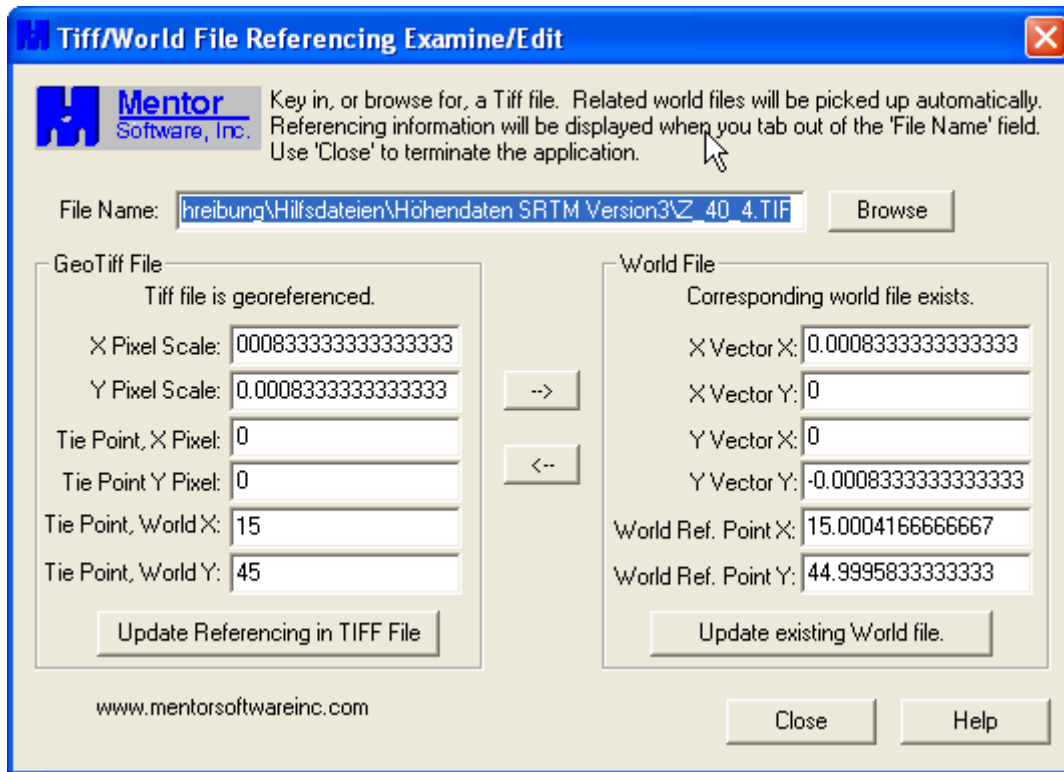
Tiff/World File Referencing Examine/Edit

Mentor
Software, Inc.

Key in, or browse for, a Tiff file. Related world files will be picked up automatically. Referencing information will be displayed when you tab out of the 'File Name' field. Use 'Close' to terminate the application.

File Name: hreibung\Hilfsdateien\Höhendaten SRTM Version3\Z_40_4.TIF

Browse

GeoTiff File

Tiff file is georeferenced.

X Pixel Scale: 000833333333333333

Y Pixel Scale: 0.0008333333333333

Tie Point, X Pixel: 0

Tie Point Y Pixel: 0

Tie Point, World X: 15

Tie Point, World Y: 45

Update Referencing in TIFF File

-->

<--

World File

Corresponding world file exists.

X Vector X: 0.0008333333333333

X Vector Y: 0

Y Vector X: 0

Y Vector Y: -0.0008333333333333

World Ref. Point X: 15.0004166666667

World Ref. Point Y: 44.9995833333333

Update existing World file.

www.mentorsoftwareinc.com

Close

Help